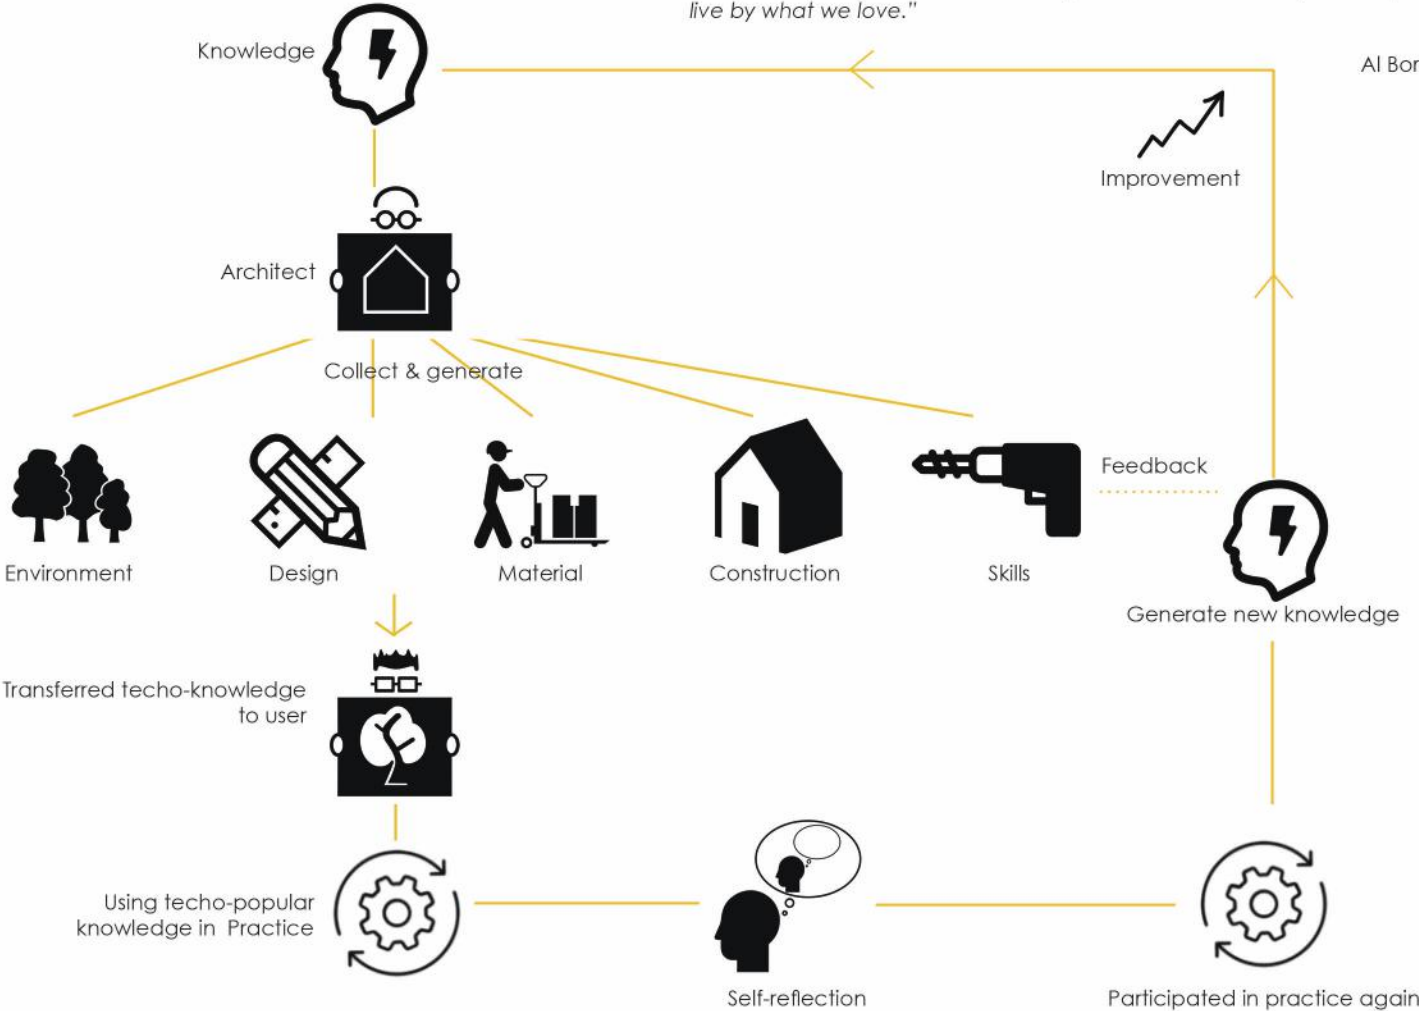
live by what we love."

Al Bor

Knowledge

Improvement

Architect

Collect & generate

Environment

Design

Material

Construction

Skills

Feedback

Generate new knowledge

Transferred techo-knowledge to user

Using techo-popular knowledge in Practice

Self-reflection

Participated in practice again